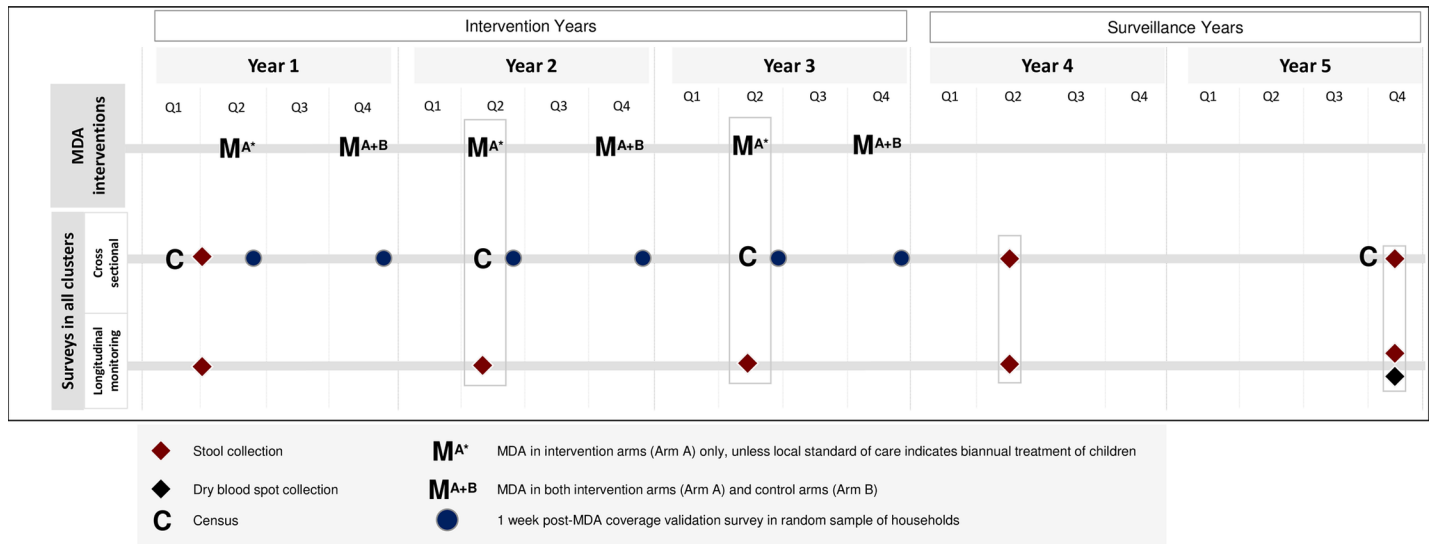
Intervention Years

Surveillance Years

Year 1

Year 2

Year 3

Year 4

Year 5

Q1 Q2 Q3 Q4 Q1 Q2 Q3 Q4 Q1 Q2 Q3 Q4 Q1 Q2 Q3 Q4 Q1 Q2 Q3 Q4

MDA interventions

$M^{A*}$ $M^{A+B}$ $M^{A*}$ $M^{A+B}$ $M^{A*}$ $M^{A+B}$

Surveys in all clusters

Cross sectional

C C C C

Longitudinal monitoring

Stool collection

Dry blood spot collection

C Census

$M^{A*}$ MDA in intervention arms (Arm A) only, unless local standard of care indicates biannual treatment of children

$M^{A+B}$ MDA in both intervention arms (Arm A) and control arms (Arm B)

1 week post-MDA coverage validation survey in random sample of households